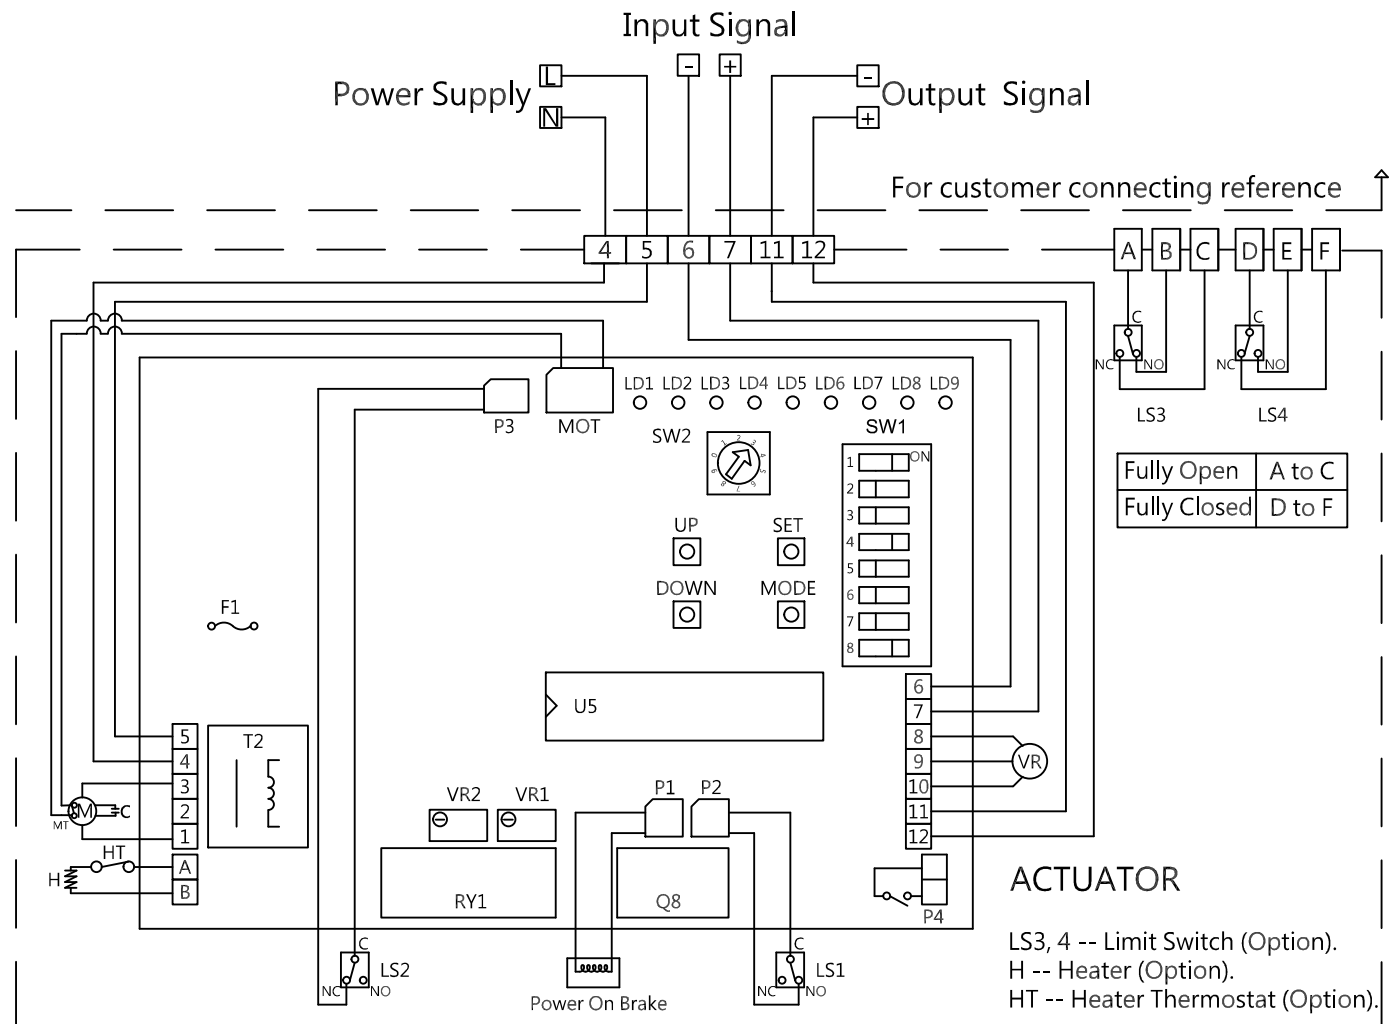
Input Signal

Power Supply L N

- +

- Output Signal +

For customer connecting reference

4 5 6 7 11 12

A B C D E F

C NC NO C NC NO

LS3 LS4

| Fully Open | A to C |
|---|---|
| Fully Closed | D to F |

P3 MOT

LD1 LD2 LD3 LD4 LD5 LD6 LD7 LD8 LD9

SW2 SW1

1 ON 2 3 4 5 6 7 8

UP SET

DOWN MODE

F1

U5

5 4 3 2 1

T2

M C MT

HT H

A B

VR2 VR1

P1 P2

RY1 Q8

6 7 8 9 10 11 12

VR

P4

ACTUATOR

C NC NO LS2

Power On Brake

C NC NO LS1

LS3, 4 -- Limit Switch (Option).
H -- Heater (Option).
HT -- Heater Thermostat (Option).